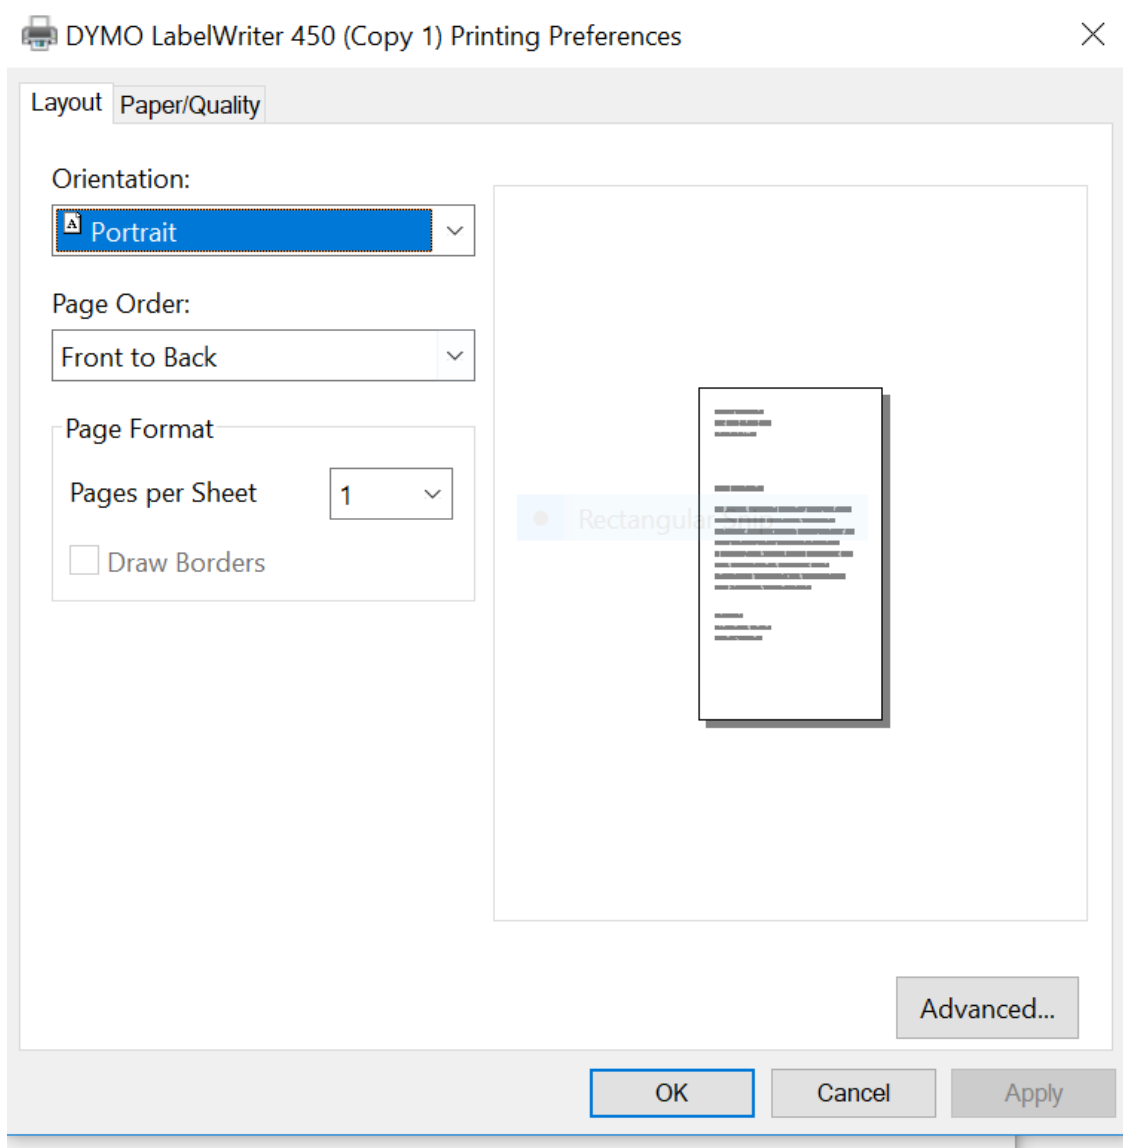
DYMO LabelWriter 450 (Copy 1) Printing Preferences

Layout
Paper/Quality

Orientation:
Portrait

Page Order:
Front to Back

Page Format
Pages per Sheet
1
Draw Borders

Rectangular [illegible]

Advanced...

OK
Cancel
Apply